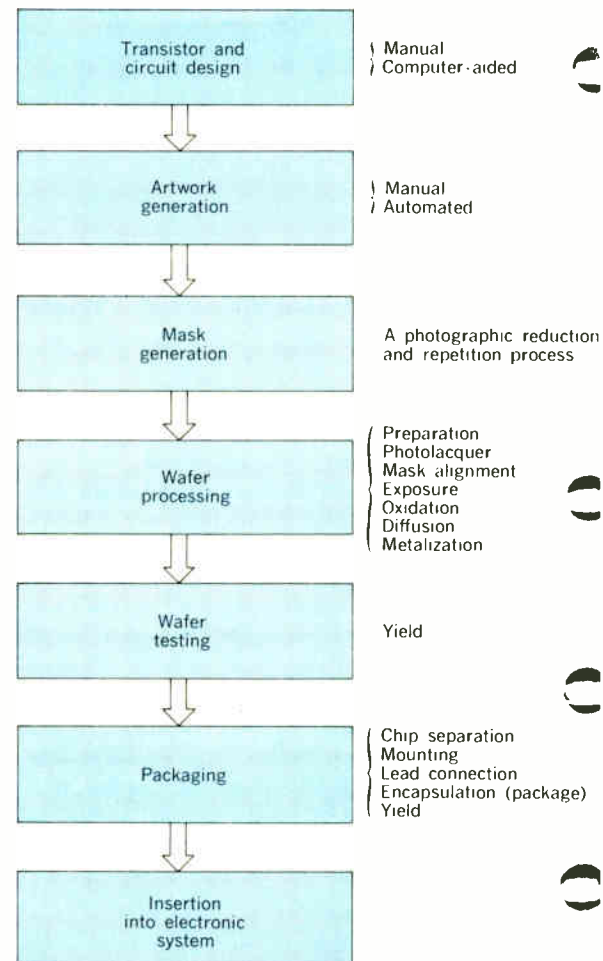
Transistor and circuit design

Manual
Computer-aided

Artwork generation

Manual
Automated

Mask generation

A photographic reduction and repetition process

Wafer processing

Preparation
Photolacquer
Mask alignment
Exposure
Oxidation
Diffusion
Metalization

Wafer testing

Yield

Packaging

Chip separation
Mounting
Lead connection
Encapsulation (package)
Yield

Insertion into electronic system